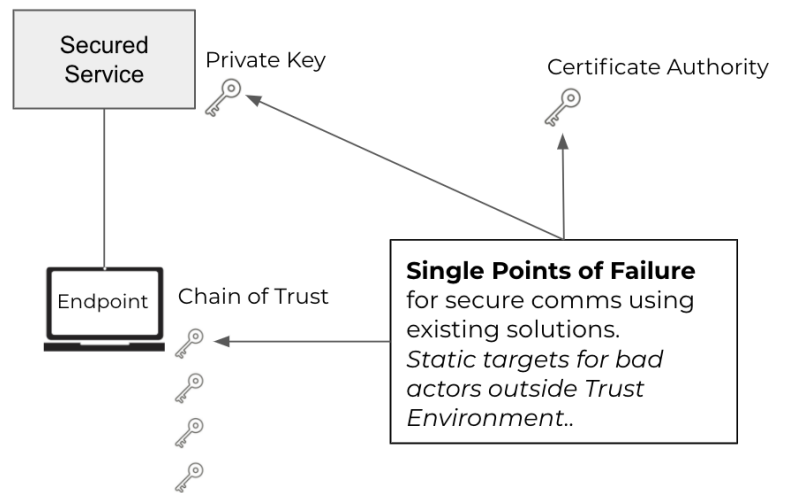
Secured Service

Private Key

Certificate Authority

Endpoint

Chain of Trust

**Single Points of Failure** for secure comms using existing solutions. *Static targets for bad actors outside Trust Environment..*